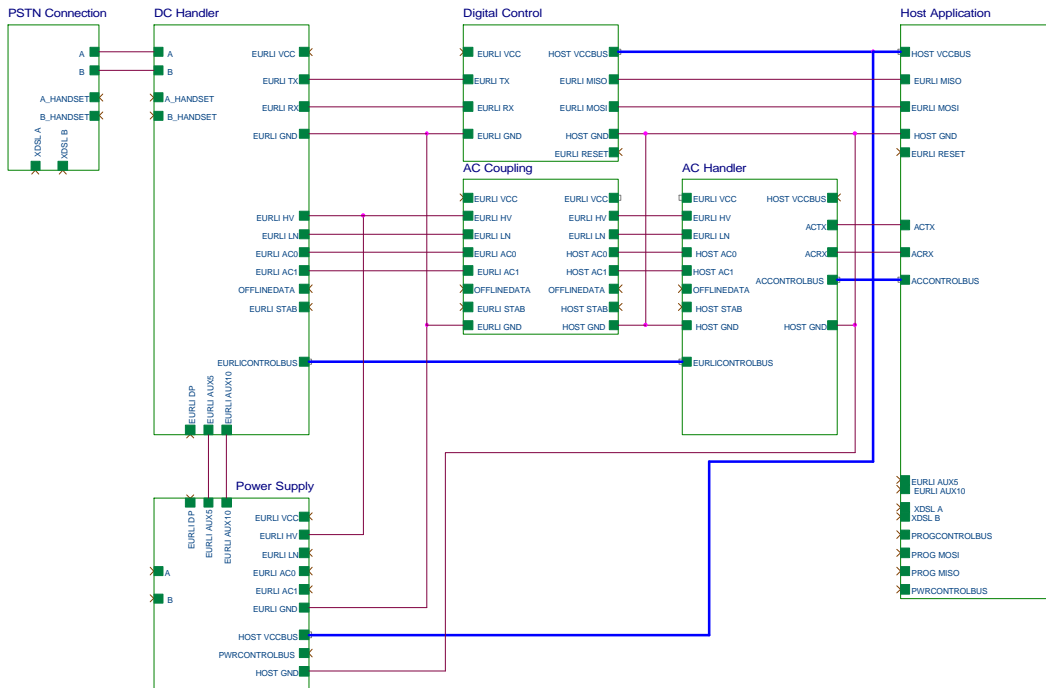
PSTN Connection

A
B
A_HANDSET
B_HANDSET
XDSL A
XDSL B

DC Handler

A
B
A_HANDSET
B_HANDSET
EURLI VCC
EURLI TX
EURLI RX
EURLI GND
EURLI HV
EURLI LN
EURLI AC0
EURLI AC1
OFFLINEDATA
EURLI STAB
EURLICONTROLBUS
EURLI DP
EURLI AUX5
EURLI AUX10

Digital Control

EURLI VCC
EURLI TX
EURLI RX
EURLI GND
HOST VCCBUS
EURLI MISO
EURLI MOSI
HOST GND
EURLI RESET

AC Coupling

EURLI VCC
EURLI HV
EURLI LN
EURLI AC0
EURLI AC1
OFFLINEDATA
EURLI STAB
EURLI GND
EURLI VCC
EURLI HV
EURLI LN
HOST AC0
HOST AC1
OFFLINEDATA
HOST STAB
HOST GND

AC Handler

EURLI VCC
EURLI HV
EURLI LN
HOST AC0
HOST AC1
OFFLINEDATA
HOST STAB
HOST GND
EURLICONTROLBUS
HOST VCCBUS
ACTX
ACRX
ACCONTROLBUS
HOST GND

Host Application

HOST VCCBUS
EURLI MISO
EURLI MOSI
HOST GND
EURLI RESET
ACTX
ACRX
ACCONTROLBUS
EURLI AUX5
EURLI AUX10
XDSL A
XDSL B
PROGCONTROLBUS
PROG MOSI
PROG MISO
PWRCONTROLBUS

Power Supply

EURLI DP
EURLI AUX5
EURLI AUX10
A
B
EURLI VCC
EURLI HV
EURLI LN
EURLI AC0
EURLI AC1
EURLI GND
HOST VCCBUS
PWRCONTROLBUS
HOST GND